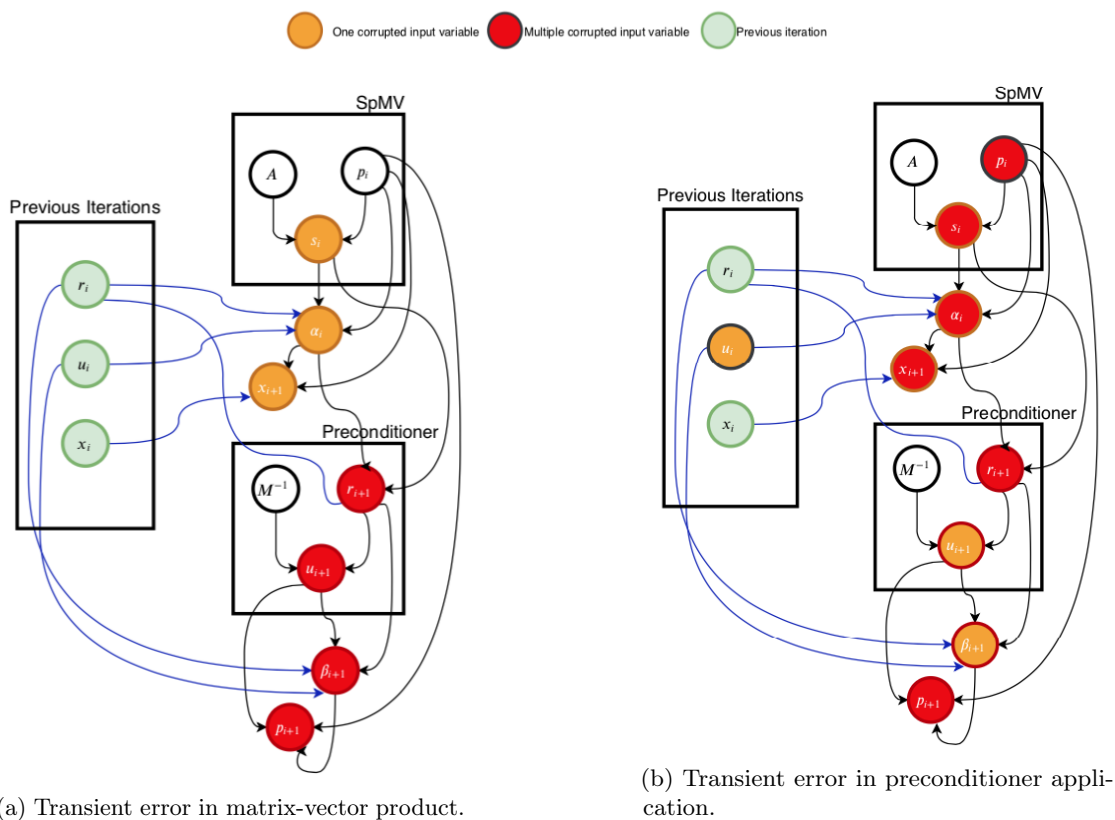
One corrupted input variable
Multiple corrupted input variable
Previous iteration

SpMV
$A$
$p_i$
$s_i$
Previous Iterations
$r_i$
$\alpha_i$
$u_i$
$x_{i+1}$
$x_i$
Preconditioner
$M^{-1}$
$r_{i+1}$
$u_{i+1}$
$\beta_{i+1}$
$p_{i+1}$

(a) Transient error in matrix-vector product.

SpMV
$A$
$p_i$
$s_i$
Previous Iterations
$r_i$
$\alpha_i$
$u_i$
$x_{i+1}$
$x_i$
Preconditioner
$M^{-1}$
$r_{i+1}$
$u_{i+1}$
$\beta_{i+1}$
$p_{i+1}$

(b) Transient error in preconditioner application.